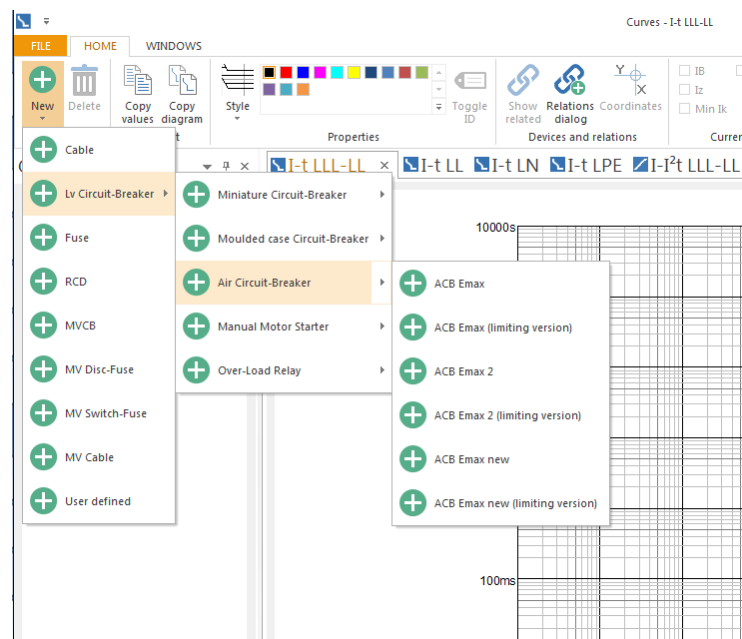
Curves - I-t LLL-LL

FILE HOME WINDOWS

New Delete Copy values Copy diagram Style Toggle ID Show related Relations dialog Coordinates IB Iz Min Ik

Properties Devices and relations Curre

I-t LLL-LL × I-t LL I-t LN I-t LPE I-I$^2$t LLL-LL

Cable
Lv Circuit-Breaker
Fuse
RCD
MVCB
MV Disc-Fuse
MV Switch-Fuse
MV Cable
User defined

Miniature Circuit-Breaker
Moulded case Circuit-Breaker
Air Circuit-Breaker
Manual Motor Starter
Over-Load Relay

ACB Emax
ACB Emax (limiting version)
ACB Emax 2
ACB Emax 2 (limiting version)
ACB Emax new
ACB Emax new (limiting version)

10000s

100ms